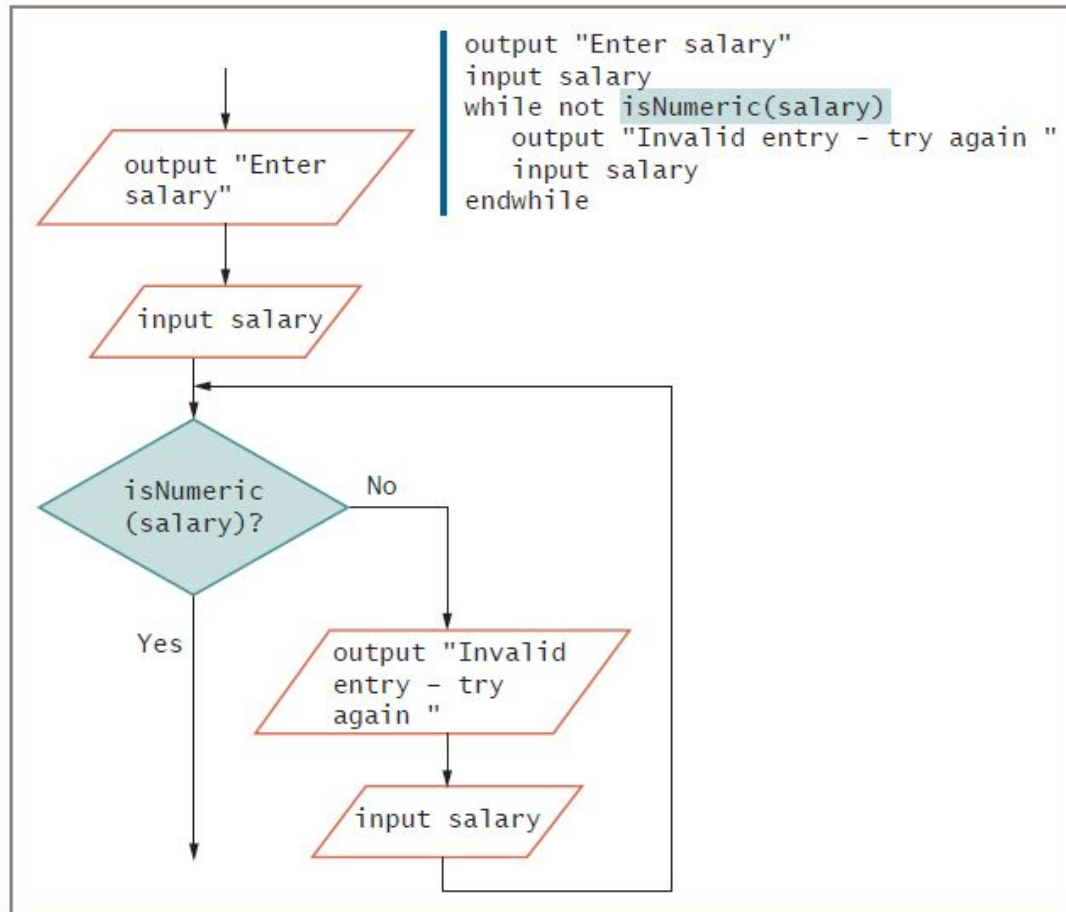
output "Enter salary"
input salary
while not isNumeric(salary)
   output "Invalid entry - try again "
   input salary
endwhile

output "Enter salary"

input salary

isNumeric (salary)?

No

Yes

output "Invalid entry - try again "

input salary